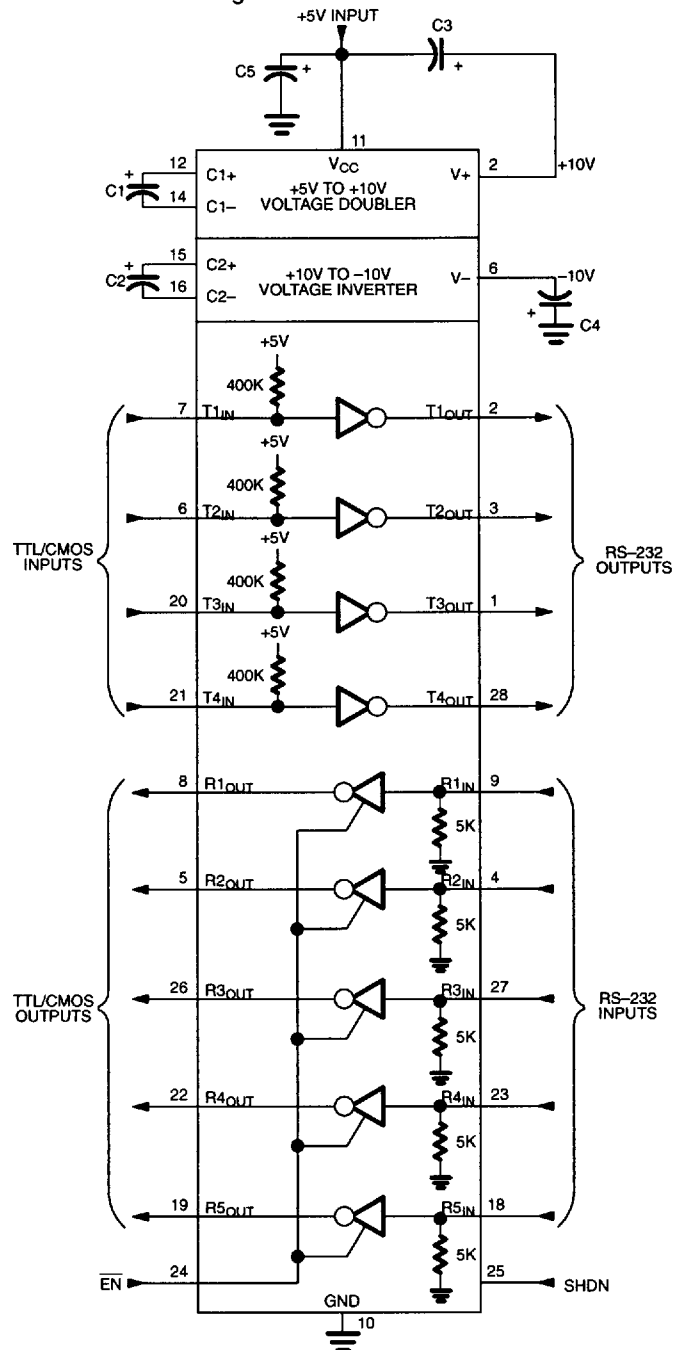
+5V INPUT

C3

C5 +

+

11

$V_{CC}$

12 C1+

+5V TO +10V VOLTAGE DOUBLER

V+ 2

+10V

C1 +

14 C1–

15 C2+

+10V TO –10V VOLTAGE INVERTER

V– 6

–10V

C2 +

16 C2–

+

C4

+5V

400K

7 $T1_{IN}$

$T1_{OUT}$ 2

+5V

400K

6 $T2_{IN}$

$T2_{OUT}$ 3

TTL/CMOS INPUTS

+5V

400K

RS–232 OUTPUTS

20 $T3_{IN}$

$T3_{OUT}$ 1

+5V

400K

21 $T4_{IN}$

$T4_{OUT}$ 28

8 $R1_{OUT}$

$R1_{IN}$ 9

5K

5 $R2_{OUT}$

$R2_{IN}$ 4

5K

TTL/CMOS OUTPUTS

26 $R3_{OUT}$

$R3_{IN}$ 27

RS–232 INPUTS

5K

22 $R4_{OUT}$

$R4_{IN}$ 23

5K

19 $R5_{OUT}$

$R5_{IN}$ 18

5K

$\overline{EN}$ 24

25 SHDN

GND

10